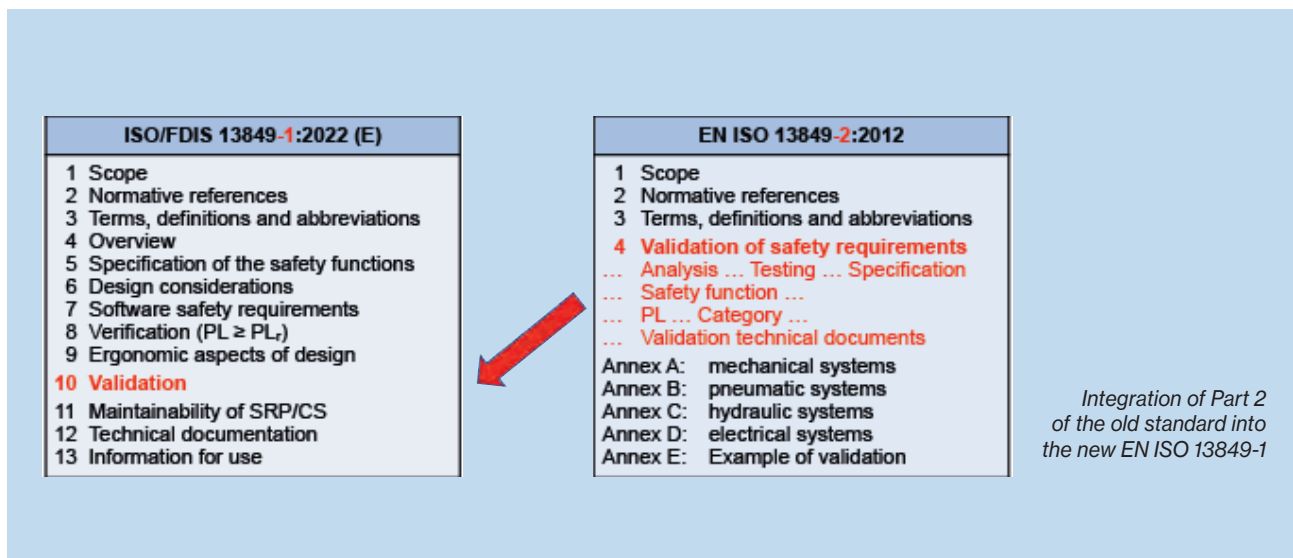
ISO/FDIS 13849-1:2022 (E)

1 Scope
2 Normative references
3 Terms, definitions and abbreviations
4 Overview
5 Specification of the safety functions
6 Design considerations
7 Software safety requirements
8 Verification (PL ≥ $PL_r$)
9 Ergonomic aspects of design
10 Validation
11 Maintainability of SRP/CS
12 Technical documentation
13 Information for use

EN ISO 13849-2:2012

1 Scope
2 Normative references
3 Terms, definitions and abbreviations
4 Validation of safety requirements
… Analysis … Testing … Specification
… Safety function …
… PL … Category …
… Validation technical documents
Annex A: mechanical systems
Annex B: pneumatic systems
Annex C: hydraulic systems
Annex D: electrical systems
Annex E: Example of validation

Integration of Part 2 of the old standard into the new EN ISO 13849-1